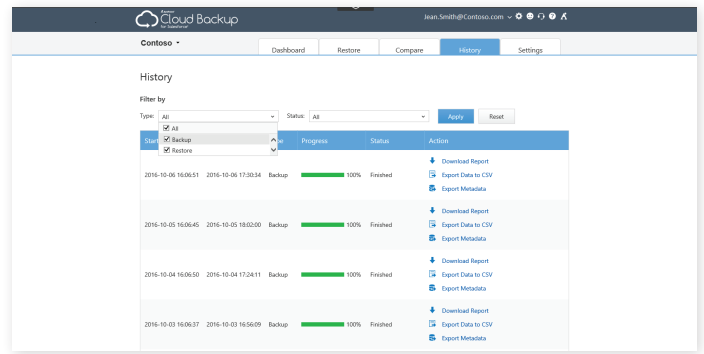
Cloud Backup
for Salesforce

Jean.Smith@Contoso.com

Contoso

Dashboard | Restore | Compare | History | Settings

History

Filter by

Type: All
Status: All
Apply
Reset

All
Backup
Restore

| Start | End | Type | Progress | | Status | Action |
|---|---|---|---|---|---|---|
| 2016-10-06 16:06:51 | 2016-10-06 17:30:34 | Backup | | 100% | Finished | Download Report<br>Export Data to CSV<br>Export Metadata |
| 2016-10-05 16:06:45 | 2016-10-05 18:02:00 | Backup | | 100% | Finished | Download Report<br>Export Data to CSV<br>Export Metadata |
| 2016-10-04 16:06:50 | 2016-10-04 17:24:11 | Backup | | 100% | Finished | Download Report<br>Export Data to CSV<br>Export Metadata |
| 2016-10-03 16:06:37 | 2016-10-03 16:56:09 | Backup | | 100% | Finished | Download Report<br>Export Data to CSV<br>Export Metadata |